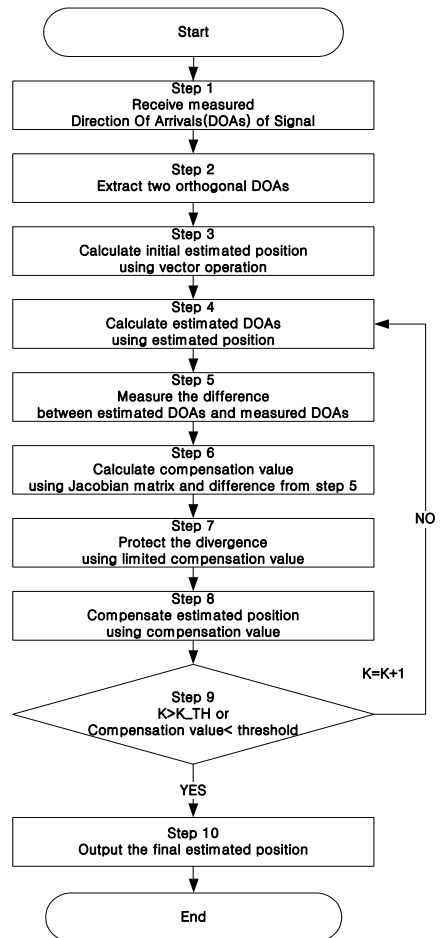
Start

Step 1
Receive measured
Direction Of Arrivals(DOAs) of Signal

Step 2
Extract two orthogonal DOAs

Step 3
Calculate initial estimated position
using vector operation

Step 4
Calculate estimated DOAs
using estimated position

Step 5
Measure the difference
between estimated DOAs and measured DOAs

Step 6
Calculate compensation value
using Jacobian matrix and difference from step 5

Step 7
Protect the divergence
using limited compensation value

Step 8
Compensate estimated position
using compensation value

NO

K=K+1

Step 9
K>K_TH or
Compensation value< threshold

YES

Step 10
Output the final estimated position

End